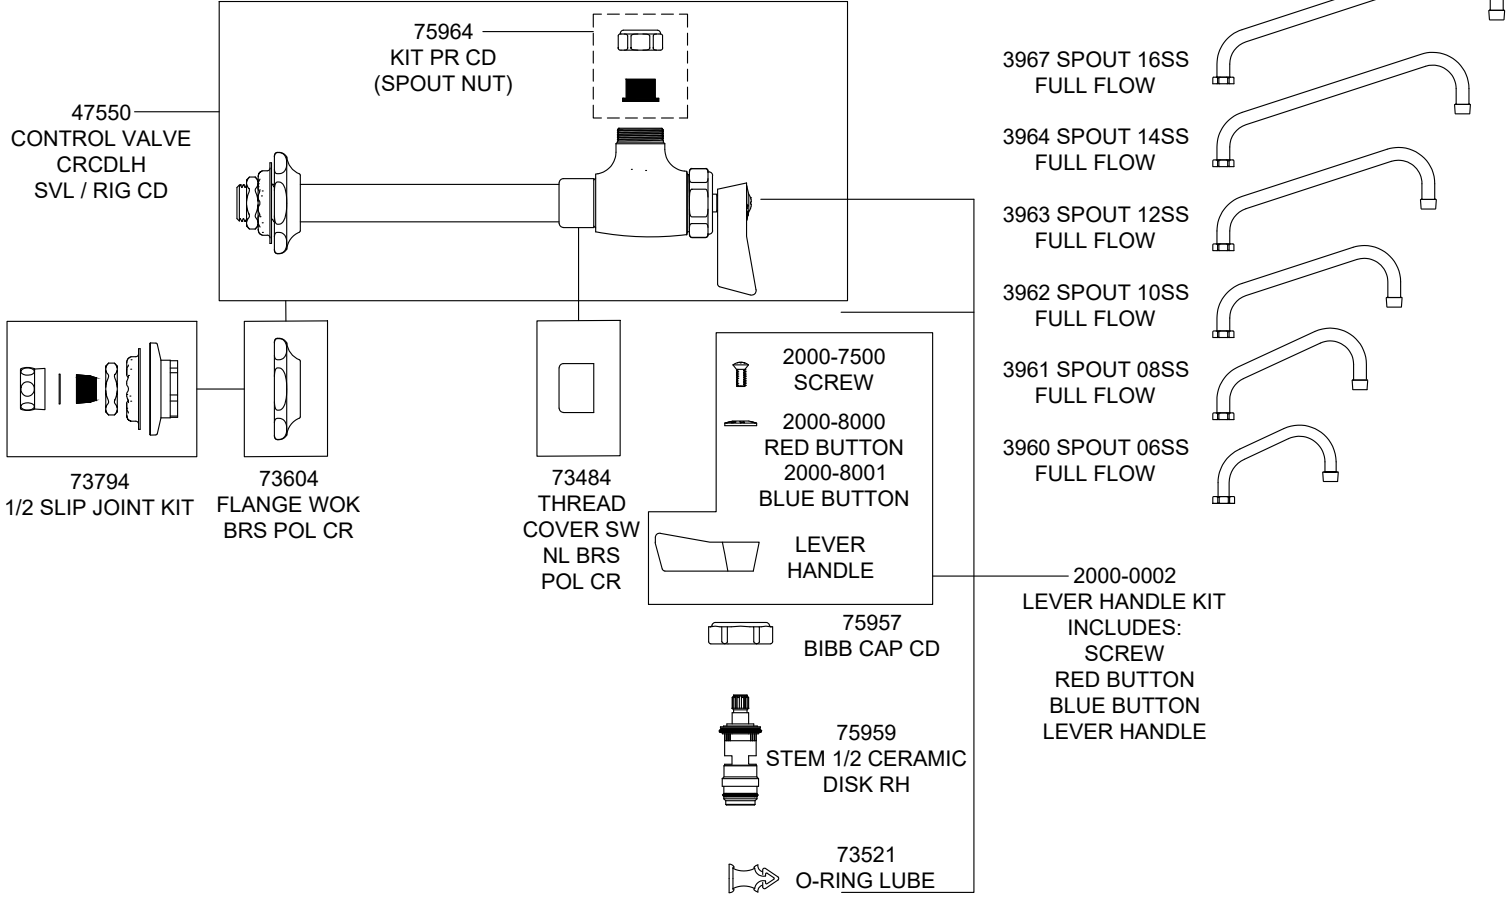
75964
KIT PR CD
(SPOUT NUT)

47550
CONTROL VALVE
CRCDLH
SVL / RIG CD

3967 SPOUT 16SS
FULL FLOW

3964 SPOUT 14SS
FULL FLOW

3963 SPOUT 12SS
FULL FLOW

3962 SPOUT 10SS
FULL FLOW

3961 SPOUT 08SS
FULL FLOW

3960 SPOUT 06SS
FULL FLOW

2000-7500
SCREW

2000-8000
RED BUTTON
2000-8001
BLUE BUTTON

LEVER
HANDLE

73794
1/2 SLIP JOINT KIT

73604
FLANGE WOK
BRS POL CR

73484
THREAD
COVER SW
NL BRS
POL CR

2000-0002
LEVER HANDLE KIT
INCLUDES:
SCREW
RED BUTTON
BLUE BUTTON
LEVER HANDLE

75957
BIBB CAP CD

75959
STEM 1/2 CERAMIC
DISK RH

73521
O-RING LUBE